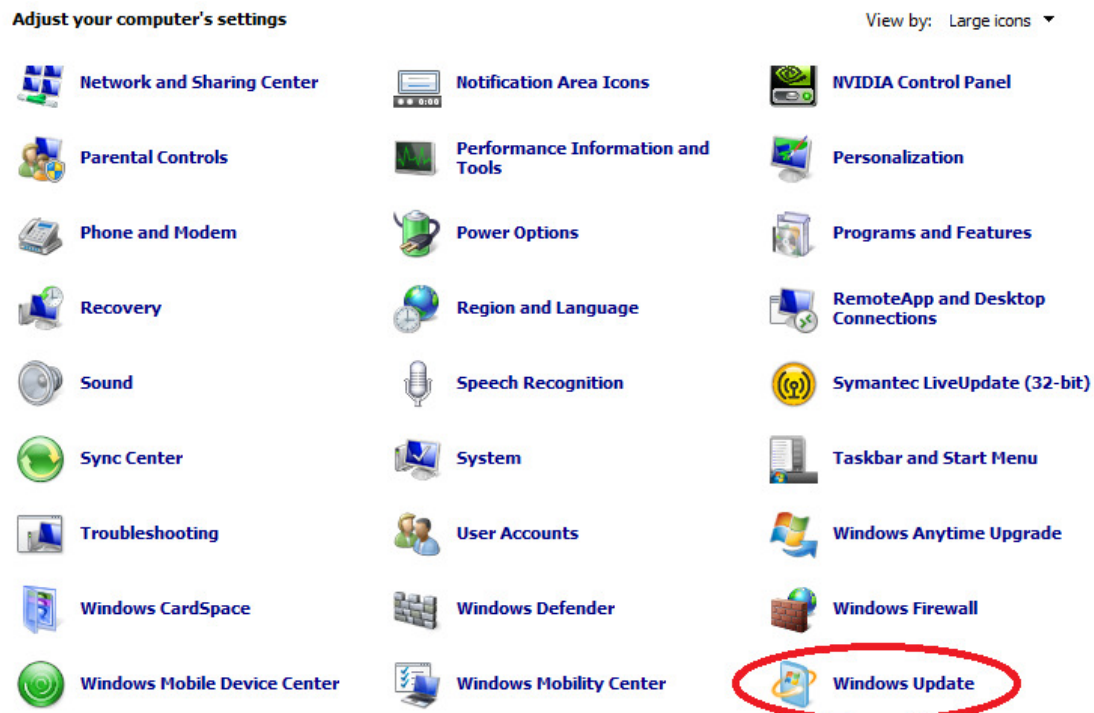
Adjust your computer's settings

View by: Large icons

Network and Sharing Center

Notification Area Icons

NVIDIA Control Panel

Parental Controls

Performance Information and Tools

Personalization

Phone and Modem

Power Options

Programs and Features

Recovery

Region and Language

RemoteApp and Desktop Connections

Sound

Speech Recognition

Symantec LiveUpdate (32-bit)

Sync Center

System

Taskbar and Start Menu

Troubleshooting

User Accounts

Windows Anytime Upgrade

Windows CardSpace

Windows Defender

Windows Firewall

Windows Mobile Device Center

Windows Mobility Center

Windows Update